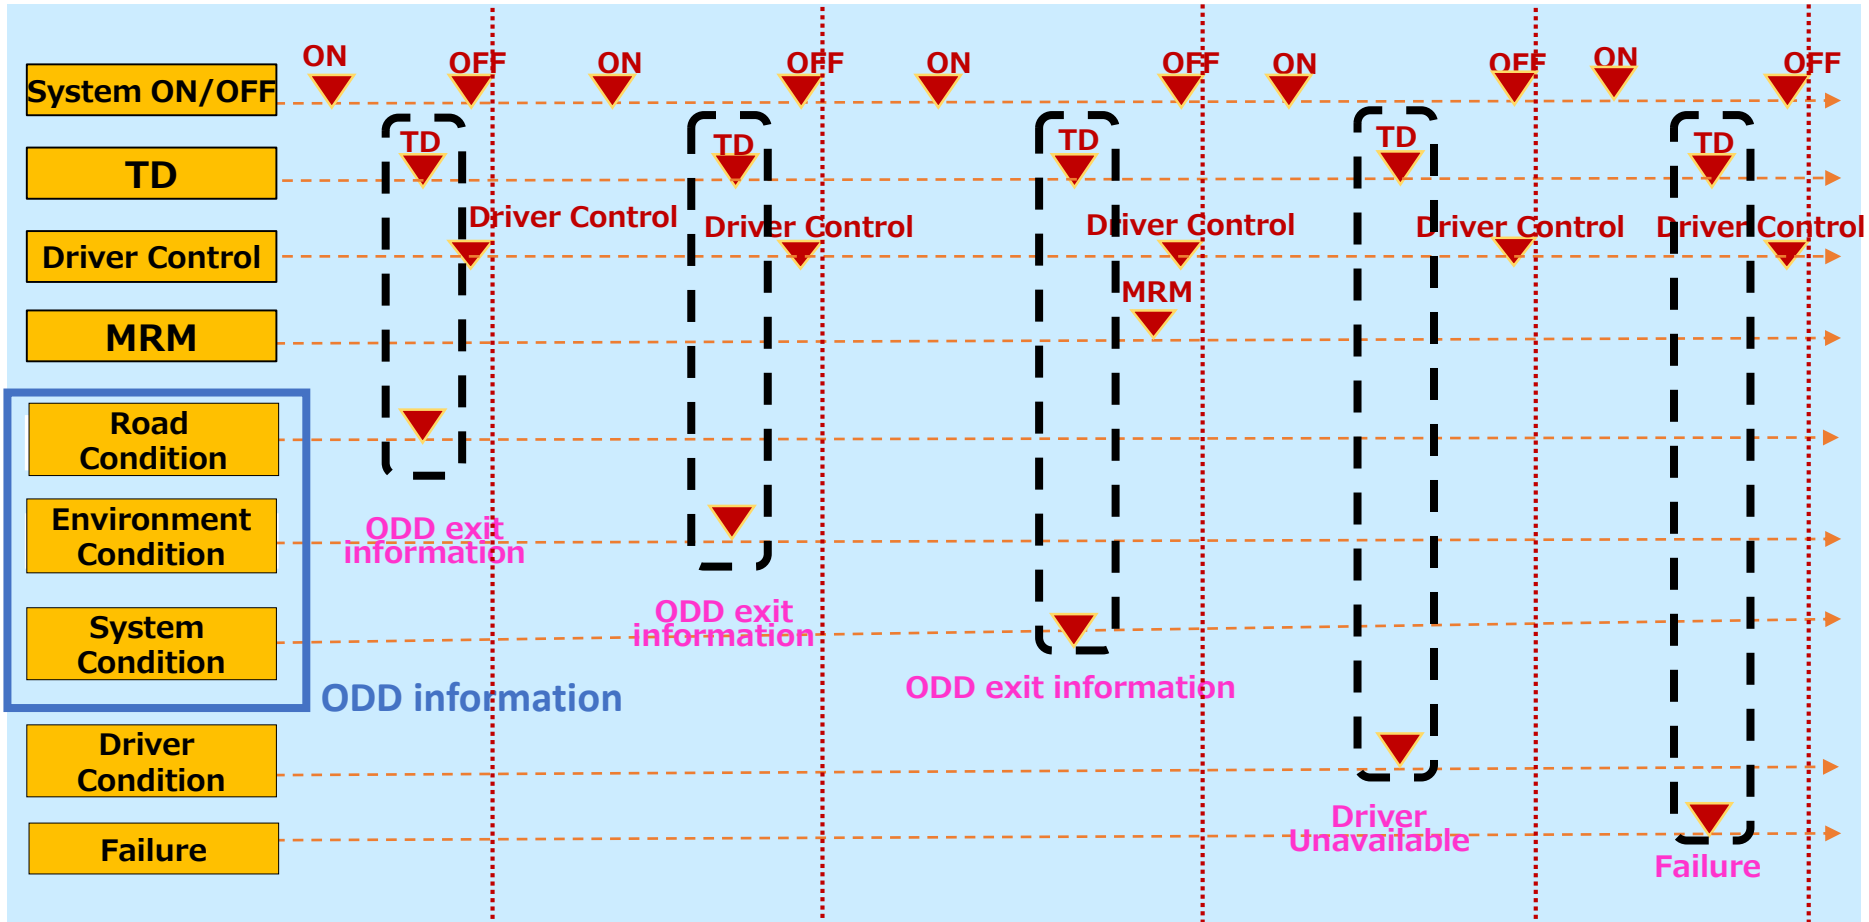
System ON/OFF

TD

Driver Control

MRM

Road Condition

Environment Condition

System Condition

ODD information

Driver Condition

Failure

ON OFF ON OFF ON OFF ON OFF ON OFF

TD

Driver Control

ODD exit information

TD

Driver Control

ODD exit information

TD

Driver Control

MRM

ODD exit information

TD

Driver Control

Driver Unavailable

TD

Driver Control

Failure